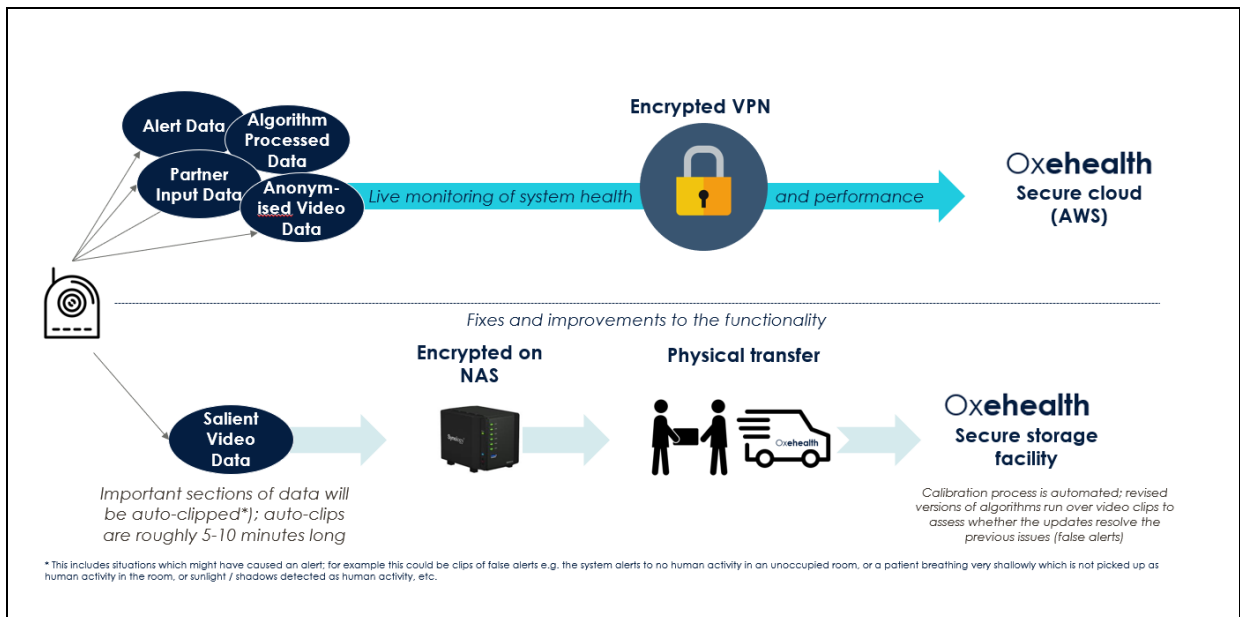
Alert Data

Algorithm Processed Data

Partner Input Data

Anonym-ised Video Data

Encrypted VPN

Live monitoring of system health

and performance

Oxehealth
Secure cloud (AWS)

Fixes and improvements to the functionality

Encrypted on NAS

Physical transfer

Salient Video Data

Synology

Oxehealth

Oxehealth
Secure storage facility

Important sections of data will be auto-clipped*); auto-clips are roughly 5-10 minutes long

Calibration process is automated; revised versions of algorithms run over video clips to assess whether the updates resolve the previous issues (false alerts)

* This includes situations which might have caused an alert; for example this could be clips of false alerts e.g. the system alerts to no human activity in an unoccupied room, or a patient breathing very shallowly which is not picked up as human activity in the room, or sunlight / shadows detected as human activity, etc.